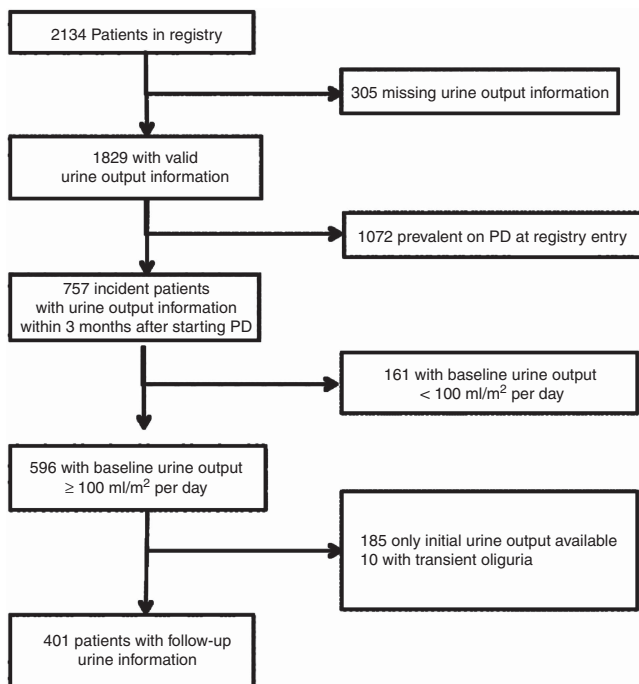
2134 Patients in registry

305 missing urine output information

1829 with valid urine output information

1072 prevalent on PD at registry entry

757 incident patients with urine output information within 3 months after starting PD

161 with baseline urine output $< 100$ ml/m$^2$ per day

596 with baseline urine output $\geq 100$ ml/m$^2$ per day

185 only initial urine output available
10 with transient oliguria

401 patients with follow-up urine information